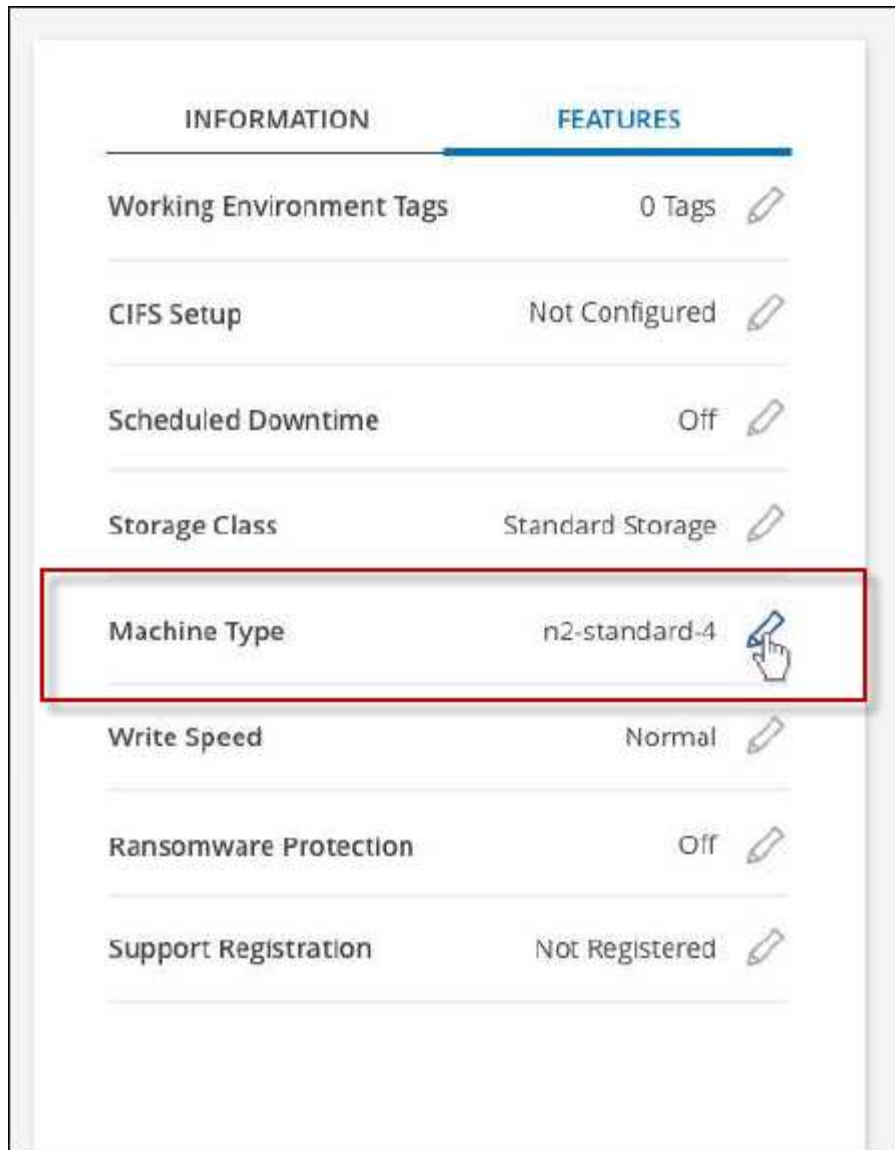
INFORMATION FEATURES

| | |
|---|---|
| Working Environment Tags | 0 Tags |
| CIFS Setup | Not Configured |
| Scheduled Downtime | Off |
| Storage Class | Standard Storage |
| Machine Type | n2-standard-4 |
| Write Speed | Normal |
| Ransomware Protection | Off |
| Support Registration | Not Registered |